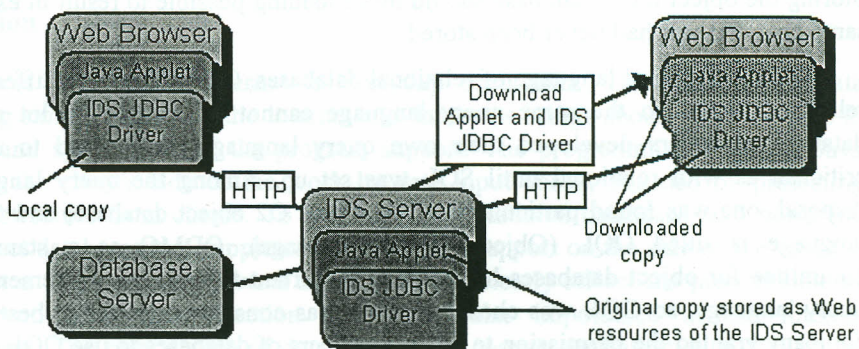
Web Browser
Java Applet
IDS JDBC Driver
Local copy
HTTP
Download Applet and IDS JDBC Driver
HTTP
Web Browser
Java Applet
IDS JDBC Driver
Downloaded copy
IDS Server
Java Applet
IDS JDBC Driver
Database Server
Original copy stored as Web resources of the IDS Server